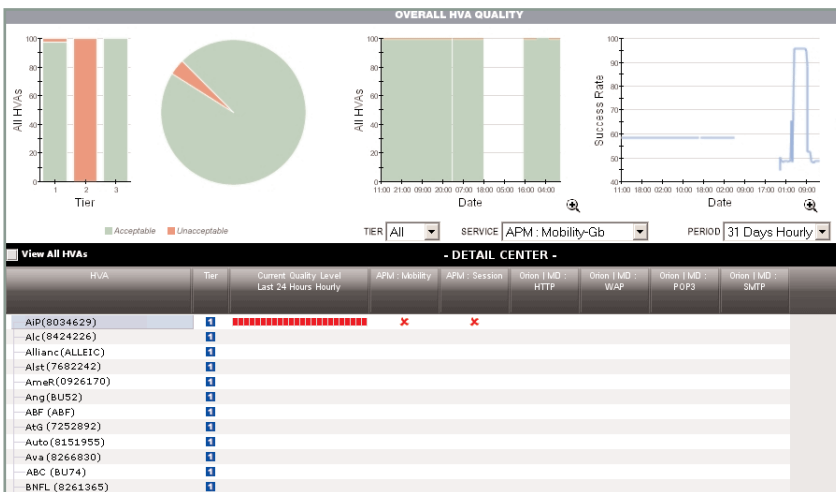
OVERALL HVA QUALITY

100
80
60
40
20
0
All HVAs
1 2 3
Tier

Acceptable Unacceptable

100
80
60
40
20
0
All HVAs
11:00 21:00 09:00 20:00 07:00 18:00 05:00 16:00 04:00
Date

100
90
80
70
60
50
40
Success Rate
11:00 18:00 02:00 10:00 18:00 02:00 09:00 17:00 01:00 09:00
Date

TIER All
SERVICE APM : Mobility-Gb
PERIOD 31 Days Hourly

View All HVAs
- DETAIL CENTER -

| HVA | Tier | Current Quality Level Last 24 Hours Hourly | APM : Mobility | APM : Session | Orion \| MD : HTTP | Orion \| MD : WAP | Orion \| MD : POP3 | Orion \| MD : SMTP |
|---|---|---|---|---|---|---|---|---|
| AiP(8034629) | 1 | | ✕ | ✕ | | | | |
| Alc(8424226) | 1 | | | | | | | |
| Allianc(ALLEIC) | 1 | | | | | | | |
| Alst(7682242) | 1 | | | | | | | |
| AmeR(0926170) | 1 | | | | | | | |
| Ang(BU52) | 1 | | | | | | | |
| ABF (ABF) | 1 | | | | | | | |
| AtG (7252892) | 1 | | | | | | | |
| Auto(8151955) | 1 | | | | | | | |
| Ava (8266830) | 1 | | | | | | | |
| ABC (BU74) | 1 | | | | | | | |
| BNFL (8261365) | 1 | | | | | | | |